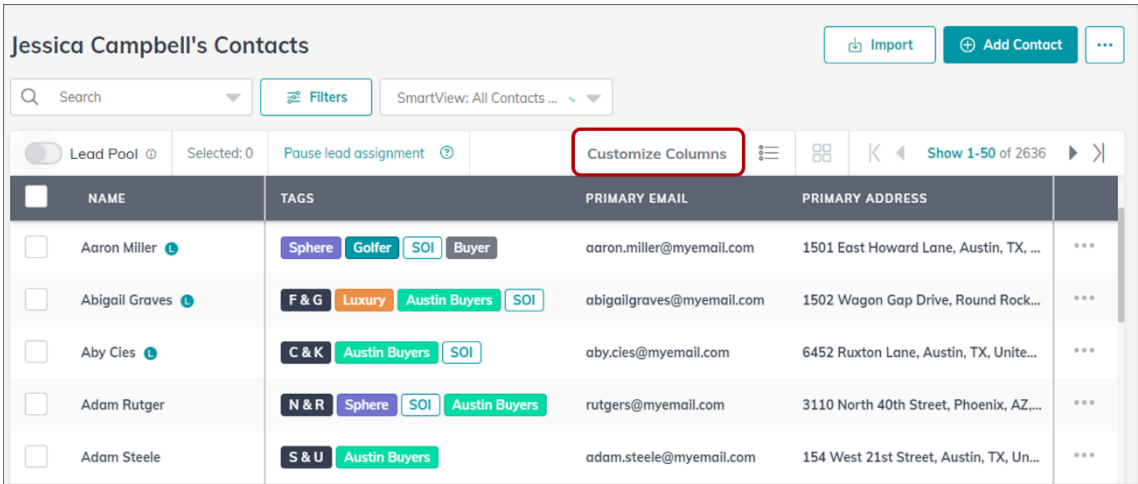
Jessica Campbell's Contacts

Import

Add Contact

...

Search

Filters

SmartView: All Contacts ...

Lead Pool

Selected: 0

Pause lead assignment

Customize Columns

Show 1-50 of 2636

| NAME | TAGS | PRIMARY EMAIL | PRIMARY ADDRESS | |
|---|---|---|---|---|
| Aaron Miller L | Sphere Golfer SOI Buyer | aaron.miller@myemail.com | 1501 East Howard Lane, Austin, TX, ... | ... |
| Abigail Graves L | F & G Luxury Austin Buyers SOI | abigailgraves@myemail.com | 1502 Wagon Gap Drive, Round Rock... | ... |
| Aby Cies L | C & K Austin Buyers SOI | aby.cies@myemail.com | 6452 Ruxton Lane, Austin, TX, Unite... | ... |
| Adam Rutger | N & R Sphere SOI Austin Buyers | rutgers@myemail.com | 3110 North 40th Street, Phoenix, AZ,... | ... |
| Adam Steele | S & U Austin Buyers | adam.steele@myemail.com | 154 West 21st Street, Austin, TX, Un... | ... |